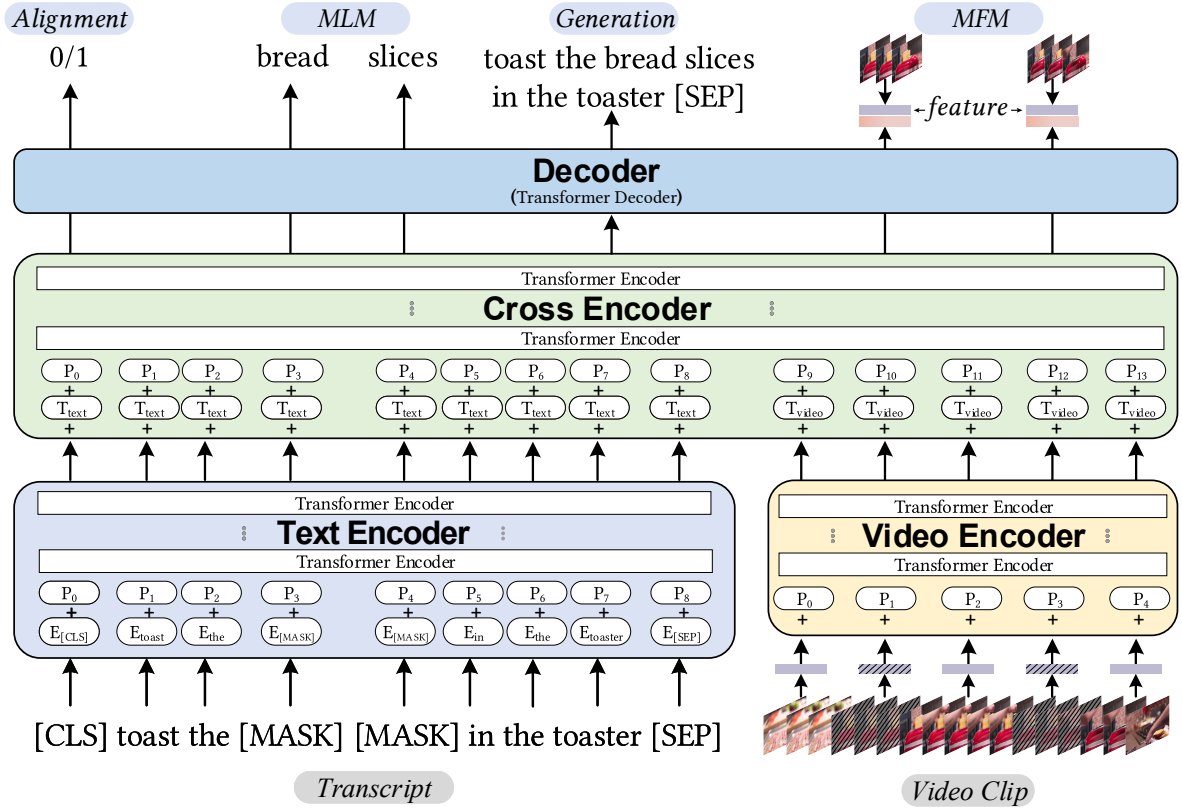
Alignment
0/1

MLM
bread slices

Generation
toast the bread slices in the toaster [SEP]

MFM
feature

Decoder
(Transformer Decoder)

Transformer Encoder
Cross Encoder
Transformer Encoder

$P_0$ $P_1$ $P_2$ $P_3$ $P_4$ $P_5$ $P_6$ $P_7$ $P_8$ $P_9$ $P_{10}$ $P_{11}$ $P_{12}$ $P_{13}$
+ + + + + + + + + + + + + +
$T_{text}$ $T_{text}$ $T_{text}$ $T_{text}$ $T_{text}$ $T_{text}$ $T_{text}$ $T_{text}$ $T_{text}$ $T_{video}$ $T_{video}$ $T_{video}$ $T_{video}$ $T_{video}$
+ + + + + + + + + + + + + +

Transformer Encoder
Text Encoder
Transformer Encoder

$P_0$ $P_1$ $P_2$ $P_3$ $P_4$ $P_5$ $P_6$ $P_7$ $P_8$
+ + + + + + + + +
$E_{[CLS]}$ $E_{toast}$ $E_{the}$ $E_{[MASK]}$ $E_{[MASK]}$ $E_{in}$ $E_{the}$ $E_{toaster}$ $E_{[SEP]}$

Transformer Encoder
Video Encoder
Transformer Encoder

$P_0$ $P_1$ $P_2$ $P_3$ $P_4$
+ + + + +

[CLS] toast the [MASK] [MASK] in the toaster [SEP]

Transcript

Video Clip